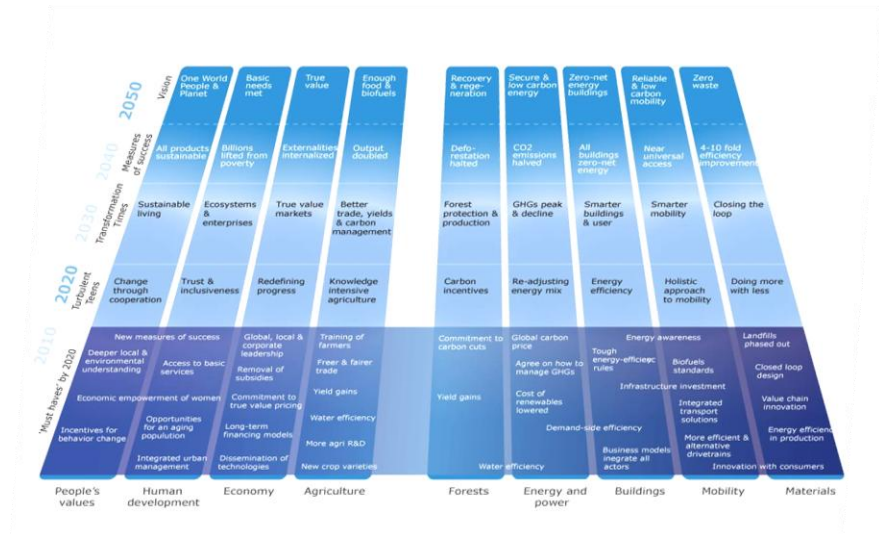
| | | People's values | Human development | Economy | Agriculture | Forests | Energy and power | Buildings | Mobility | Materials |
|---|---|---|---|---|---|---|---|---|---|---|
| 2050 | Vision | One World People & Planet | Basic needs met | True value | Enough food & biofuels | Recovery & regeneration | Secure & low carbon energy | Zero-net energy buildings | Reliable & low carbon mobility | Zero waste |
| 2040 | Measures of success | All products sustainable | Billions lifted from poverty | Externalities internalized | Output doubled | Deforestation halted | CO2 emissions halved | All buildings zero-net energy | Near universal access | 4-10 fold efficiency improvement |
| 2030 | Transformation Times | Sustainable living | Ecosystems & enterprises | True value markets | Better trade, yields & carbon management | Forest protection & production | GHGs peak & decline | Smarter buildings & user | Smarter mobility | Closing the loop |
| 2020 | Turbulent Teens | Change through cooperation | Trust & inclusiveness | Redefining progress | Knowledge intensive agriculture | Carbon incentives | Re-adjusting energy mix | Energy efficiency | Holistic approach to mobility | Doing more with less |

2010 'Must haves' by 2020

New measures of success
Deeper local & environmental understanding
Access to basic services
Economic empowerment of women
Incentives for behavior change
Opportunities for an aging population
Integrated urban management
Global, local & corporate leadership
Removal of subsidies
Commitment to true value pricing
Long-term financing models
Dissemination of technologies
Training of farmers
Freer & fairer trade
Yield gains
Water efficiency
More agri R&D
New crop varieties
Commitment to carbon cuts
Yield gains
Water efficiency
Global carbon price
Agree on how to manage GHGs
Cost of renewables lowered
Demand-side efficiency
Energy awareness
Tough energy-efficienc rules
Biofuels standards
Infrastructure investment
Integrated transport solutions
Business models integrate all actors
More efficient & alternative drivetrains
Landfills phased out
Closed loop design
Value chain innovation
Energy efficien in production
Innovation with consumers